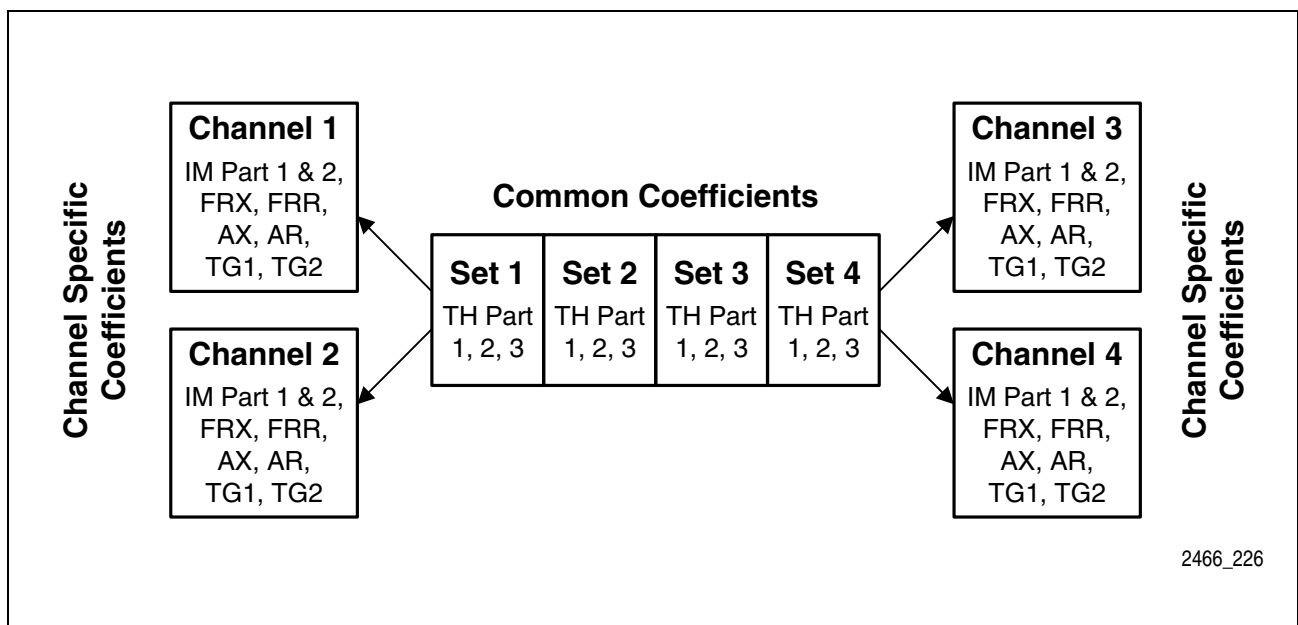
Channel Specific Coefficients

Channel 1
IM Part 1 & 2, FRX, FRR, AX, AR, TG1, TG2

Channel 2
IM Part 1 & 2, FRX, FRR, AX, AR, TG1, TG2

Common Coefficients

| Set 1 | Set 2 | Set 3 | Set 4 |
|---|---|---|---|
| TH Part 1, 2, 3 | TH Part 1, 2, 3 | TH Part 1, 2, 3 | TH Part 1, 2, 3 |

Channel 3
IM Part 1 & 2, FRX, FRR, AX, AR, TG1, TG2

Channel 4
IM Part 1 & 2, FRX, FRR, AX, AR, TG1, TG2

Channel Specific Coefficients

2466_226